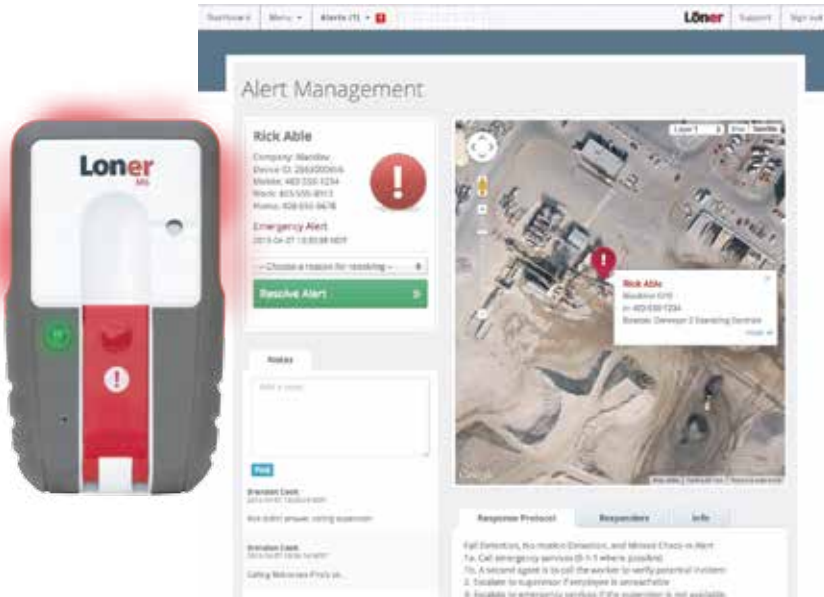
Dashboard Menu Alerts (1) Lōner Support Sign out

Alert Management

Rick Able

Company: Blackline
Device ID: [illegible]
Mobile: 403-550-1234
Work: 403-555-8911
Home: 403-555-9678

Emergency Alert
2015-04-27 13:03:08 MDT

-- Choose a reason for resolving --

Resolve Alert

Notes

Add a note...

Post

Brandon Cook
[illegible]

Rick didn't answer, calling supervisor

Brandon Cook
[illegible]

Calling Welcomes Fire's on...

Rick Able
Blackline G15
m: 403-550-1234
Beside: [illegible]

Response Protocol Responders Info

Fall Detection, No-motion Detection, and Missed Check-in Alert
1a. Call emergency services (9-1-1 where possible)
1b. A second agent is to call the worker to verify potential incident
2. Escalate to supervisor if employee is unreachable
3. Escalate to emergency services if the supervisor is not available

Loner
M6